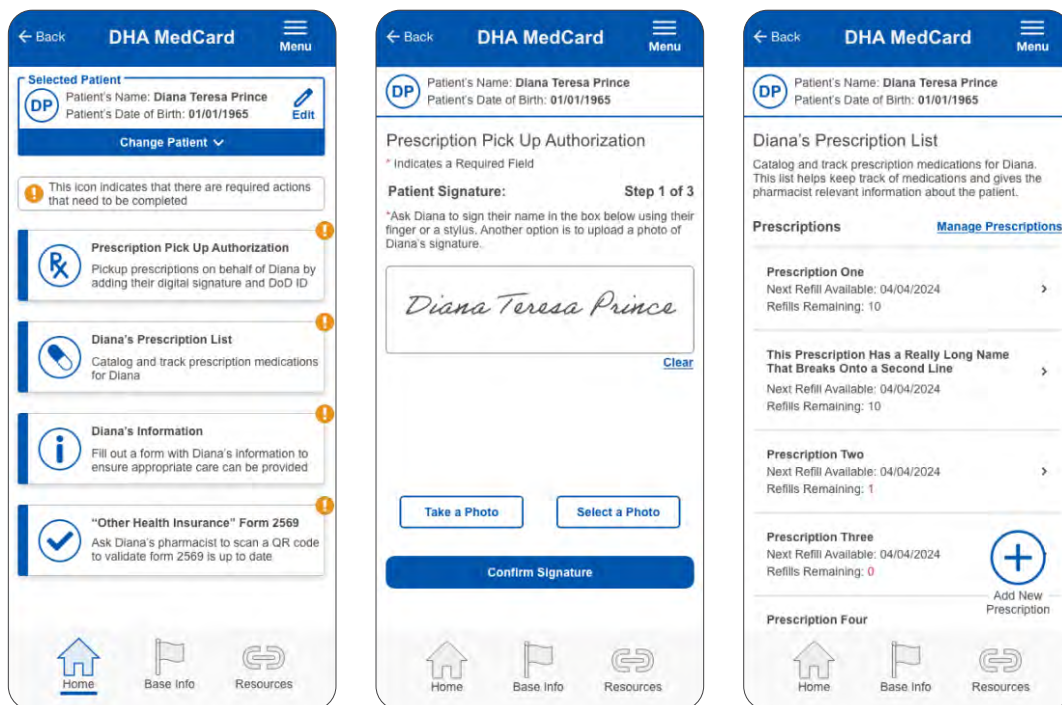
← Back DHA MedCard Menu

Selected Patient
DP Patient's Name: Diana Teresa Prince
Patient's Date of Birth: 01/01/1965
Edit

Change Patient

This icon indicates that there are required actions that need to be completed

Prescription Pick Up Authorization
Pickup prescriptions on behalf of Diana by adding their digital signature and DoD ID

Diana's Prescription List
Catalog and track prescription medications for Diana

Diana's Information
Fill out a form with Diana's information to ensure appropriate care can be provided

"Other Health Insurance" Form 2569
Ask Diana's pharmacist to scan a QR code to validate form 2569 is up to date

Home Base Info Resources

← Back DHA MedCard Menu

DP Patient's Name: Diana Teresa Prince
Patient's Date of Birth: 01/01/1965

Prescription Pick Up Authorization
* Indicates a Required Field

Patient Signature: Step 1 of 3

*Ask Diana to sign their name in the box below using their finger or a stylus. Another option is to upload a photo of Diana's signature.

Diana Teresa Prince

Clear

Take a Photo Select a Photo

Confirm Signature

Home Base Info Resources

← Back DHA MedCard Menu

DP Patient's Name: Diana Teresa Prince
Patient's Date of Birth: 01/01/1965

Diana's Prescription List
Catalog and track prescription medications for Diana. This list helps keep track of medications and gives the pharmacist relevant information about the patient.

Prescriptions Manage Prescriptions

Prescription One
Next Refill Available: 04/04/2024
Refills Remaining: 10

This Prescription Has a Really Long Name That Breaks Onto a Second Line
Next Refill Available: 04/04/2024
Refills Remaining: 10

Prescription Two
Next Refill Available: 04/04/2024
Refills Remaining: 1

Prescription Three
Next Refill Available: 04/04/2024
Refills Remaining: 0

Add New Prescription

Prescription Four

Home Base Info Resources